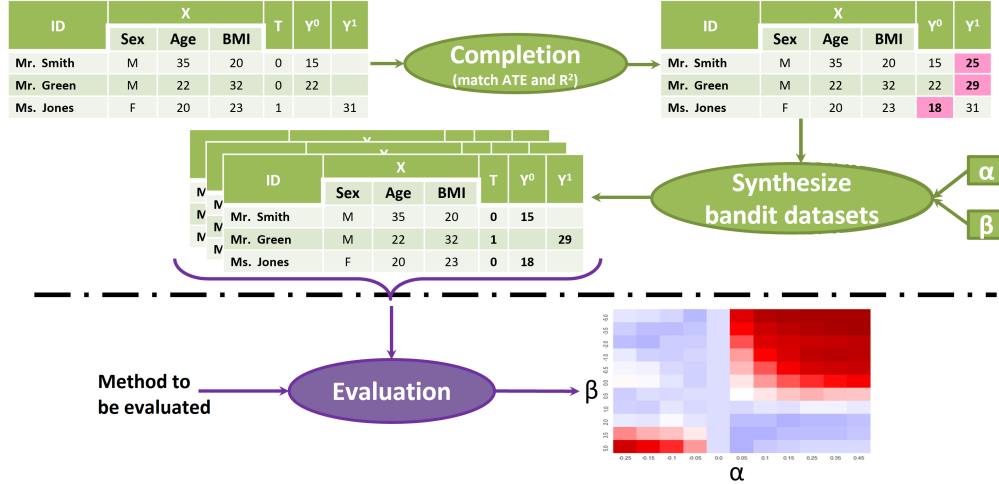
| ID | X: Sex | X: Age | X: BMI | T | Y⁰ | Y¹ |
|---|---|---|---|---|---|---|
| Mr. Smith | M | 35 | 20 | 0 | 15 | |
| Mr. Green | M | 22 | 32 | 0 | 22 | |
| Ms. Jones | F | 20 | 23 | 1 | | 31 |

Completion
(match ATE and R²)

| ID | X: Sex | X: Age | X: BMI | Y⁰ | Y¹ |
|---|---|---|---|---|---|
| Mr. Smith | M | 35 | 20 | 15 | 25 |
| Mr. Green | M | 22 | 32 | 22 | 29 |
| Ms. Jones | F | 20 | 23 | 18 | 31 |

Synthesize bandit datasets

α

β

M
M
M

| ID | X: Sex | X: Age | X: BMI | T | Y⁰ | Y¹ |
|---|---|---|---|---|---|---|
| Mr. Smith | M | 35 | 20 | 0 | 15 | |
| Mr. Green | M | 22 | 32 | 1 | | 29 |
| Ms. Jones | F | 20 | 23 | 0 | 18 | |

Method to be evaluated

Evaluation

β

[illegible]

-0.25 -0.15 -0.1 -0.05 0.0 0.05 0.1 0.15 0.25 0.35 0.45

α